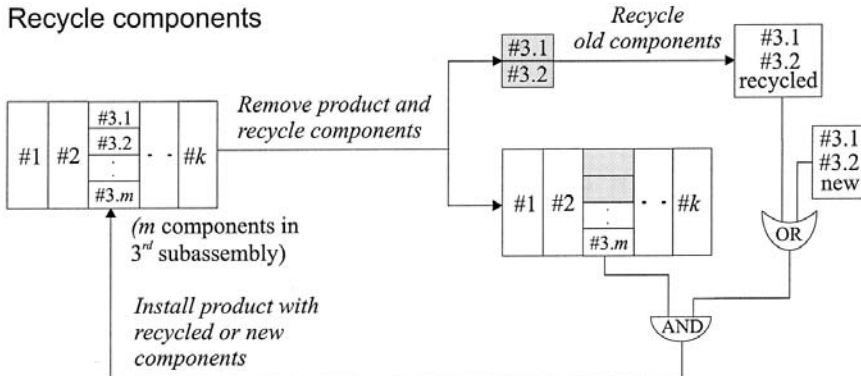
Recycle components

Recycle old components

#3.1
#3.2

#3.1
#3.2
recycled

Remove product and recycle components

| #1 | #2 | #3.1 / #3.2 / . / #3.m | · · | #k |

(m components in $3^{rd}$ subassembly)

#3.1
#3.2
new

| #1 | #2 | . / #3.m | · · | #k |

OR

AND

Install product with recycled or new components